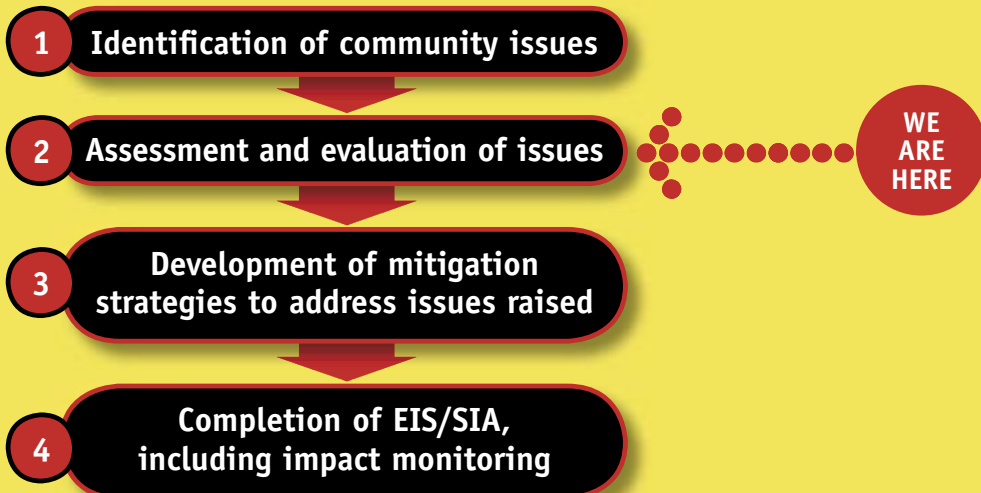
1 Identification of community issues

2 Assessment and evaluation of issues

WE ARE HERE

3 Development of mitigation strategies to address issues raised

4 Completion of EIS/SIA, including impact monitoring